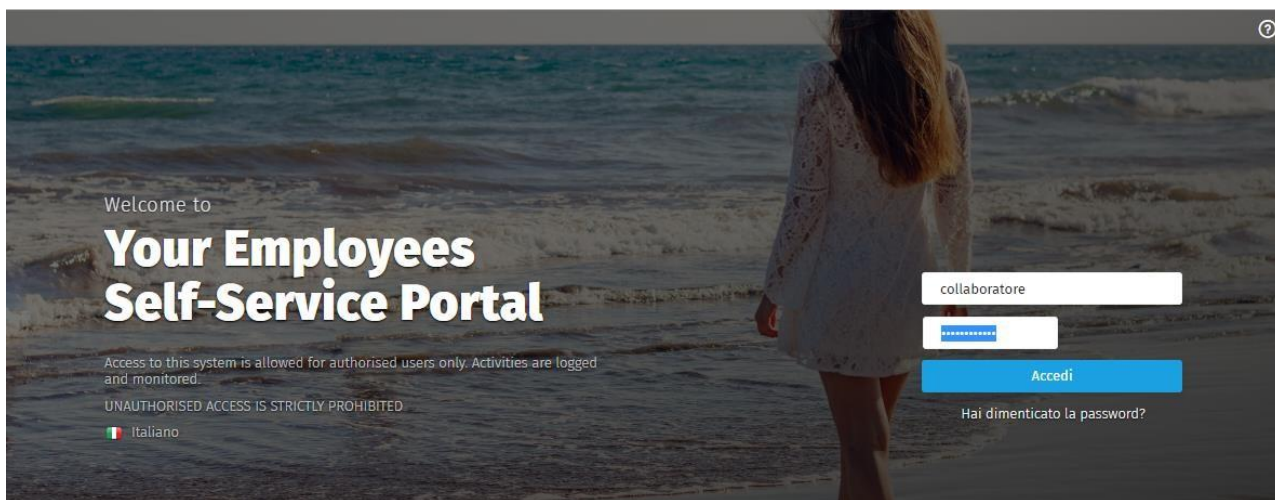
?

Welcome to

Your Employees Self-Service Portal

Access to this system is allowed for authorised users only. Activities are logged and monitored.

UNAUTHORISED ACCESS IS STRICTLY PROHIBITED

Italiano

collaboratore

••••••••••••

Accedi

Hai dimenticato la password?